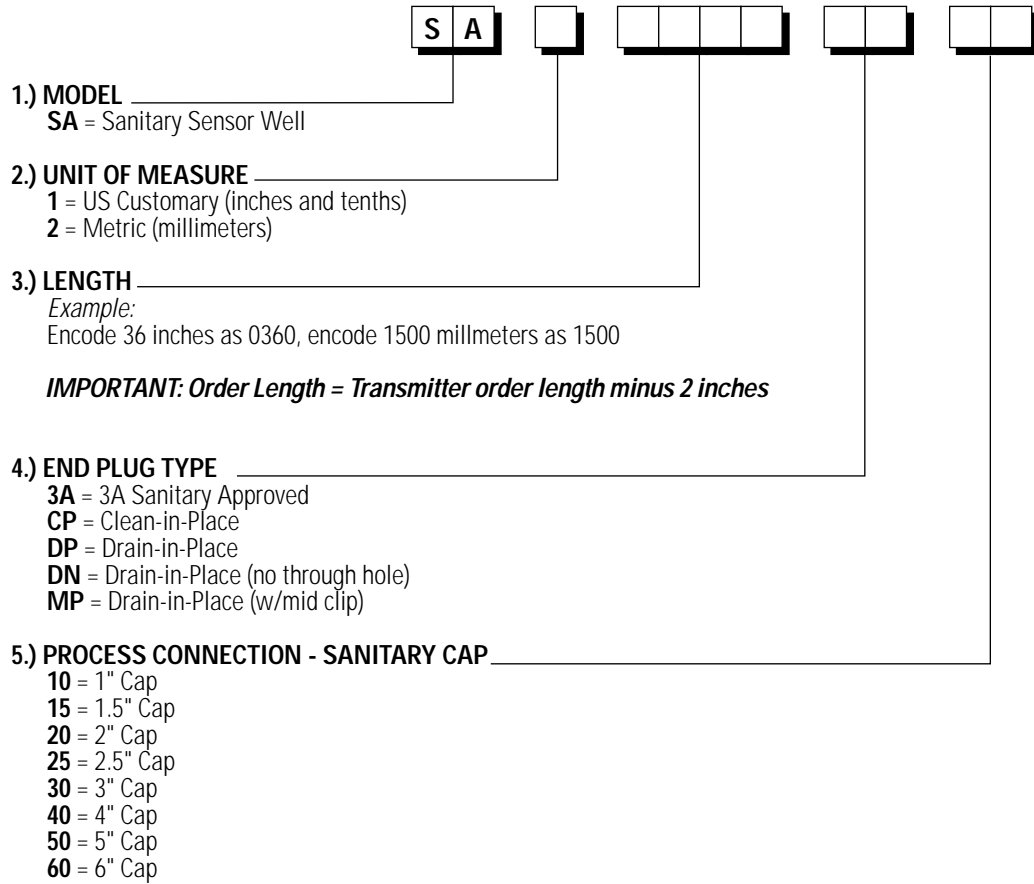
S A

1.) MODEL
SA = Sanitary Sensor Well

2.) UNIT OF MEASURE
1 = US Customary (inches and tenths)
2 = Metric (millimeters)

3.) LENGTH
Example:
Encode 36 inches as 0360, encode 1500 millmeters as 1500

IMPORTANT: Order Length = Transmitter order length minus 2 inches

4.) END PLUG TYPE
3A = 3A Sanitary Approved
CP = Clean-in-Place
DP = Drain-in-Place
DN = Drain-in-Place (no through hole)
MP = Drain-in-Place (w/mid clip)

5.) PROCESS CONNECTION - SANITARY CAP
10 = 1" Cap
15 = 1.5" Cap
20 = 2" Cap
25 = 2.5" Cap
30 = 3" Cap
40 = 4" Cap
50 = 5" Cap
60 = 6" Cap